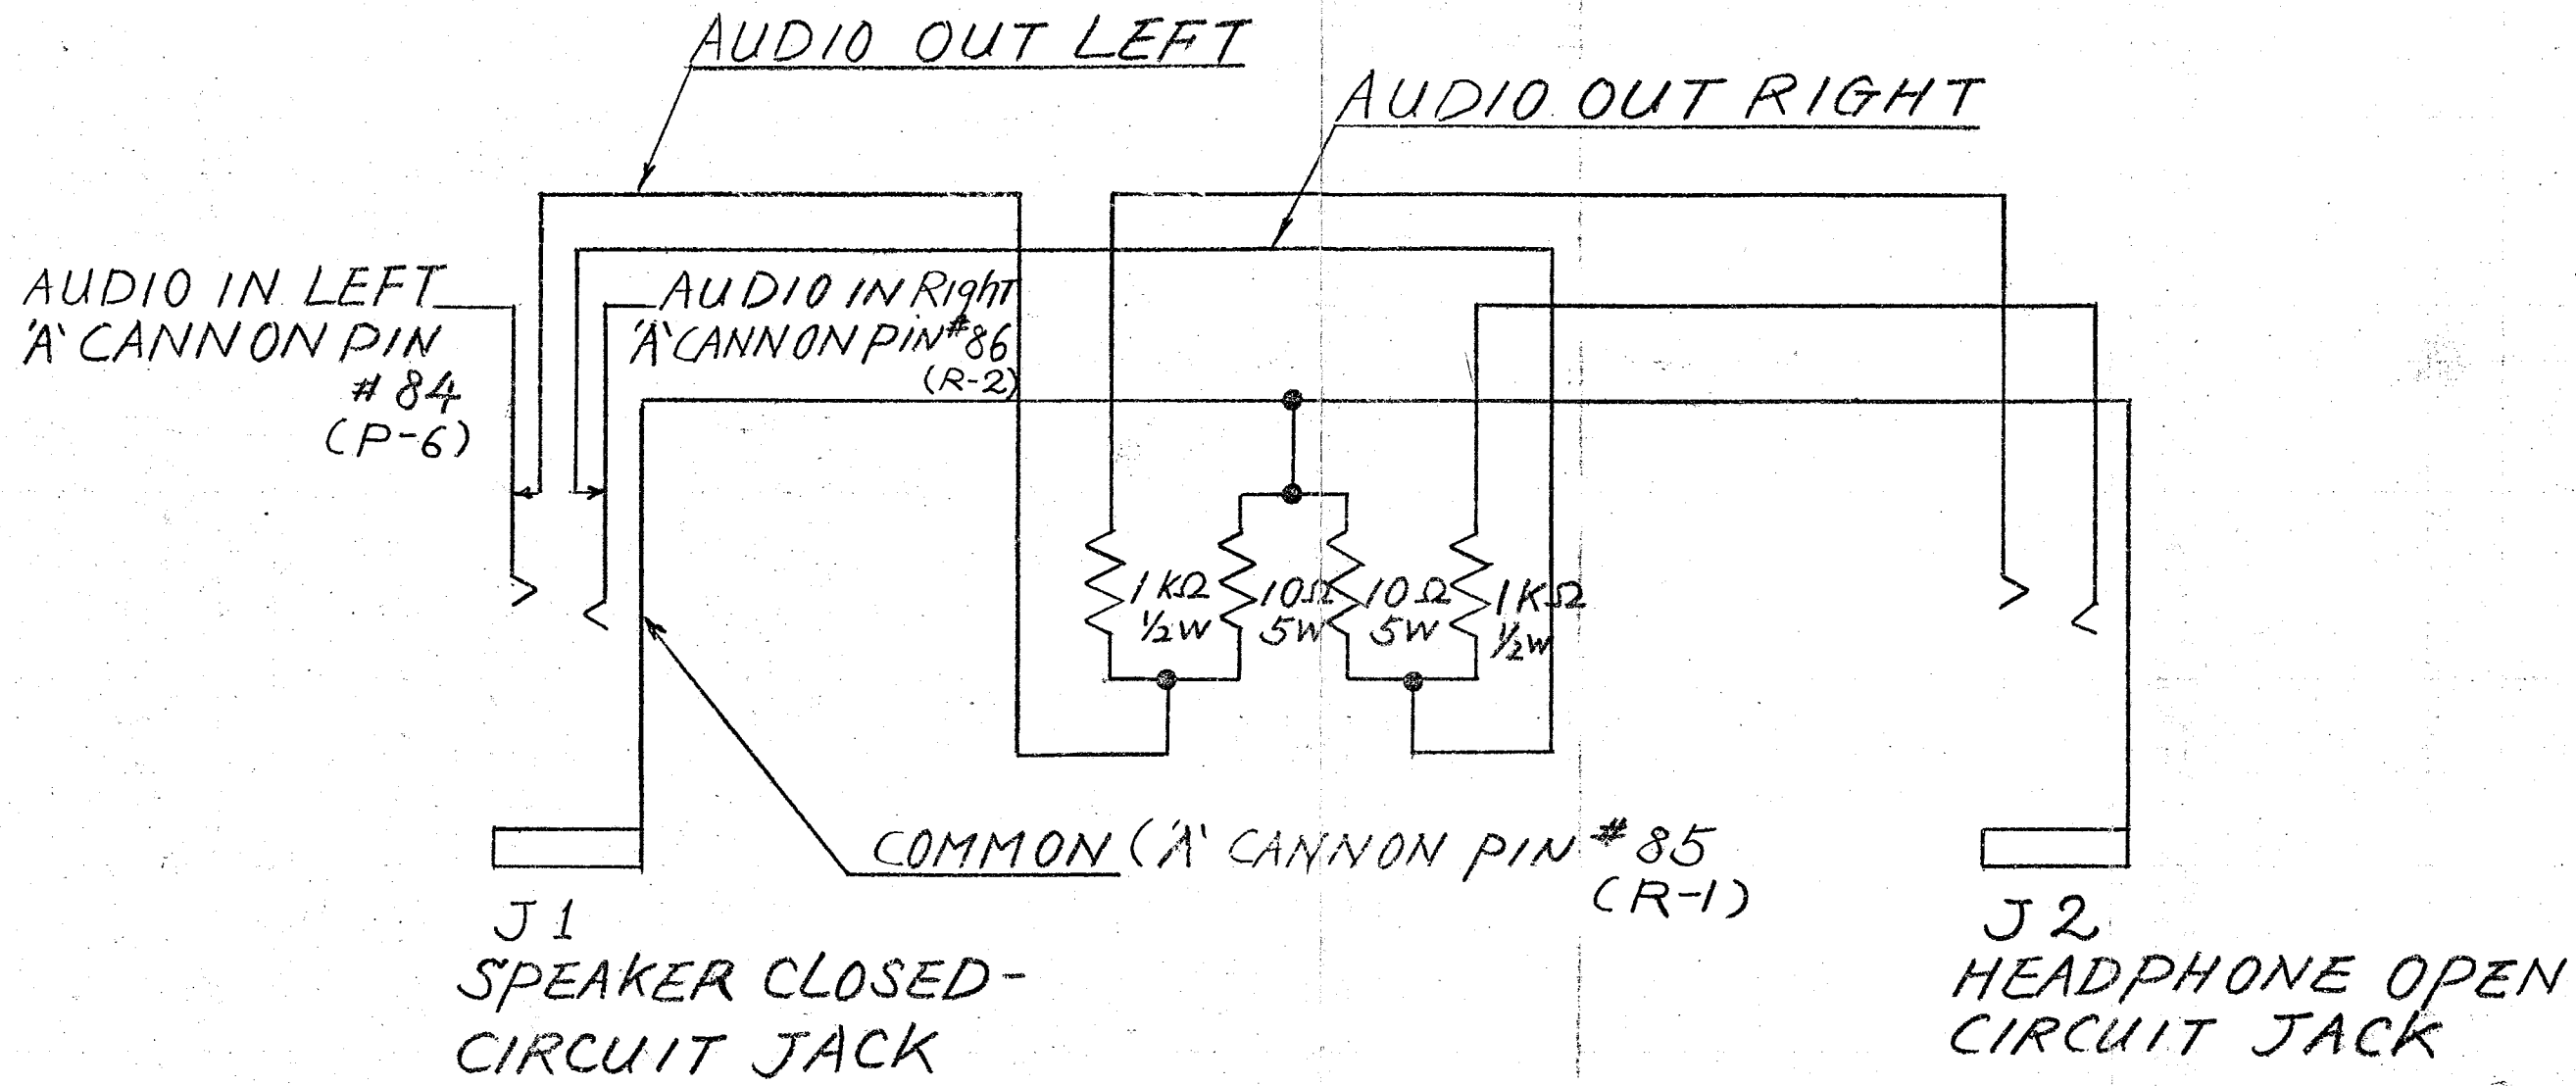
AUDIO OUT LEFT

AUDIO OUT RIGHT

AUDIO IN LEFT 'A' CANNON PIN #84 (P-6)

AUDIO IN Right 'A' CANNON PIN #86 (R-2)

$1K\Omega$ ½W

$10\Omega$ 5W

$10\Omega$ 5W

$1K\Omega$ ½W

COMMON ('A' CANNON PIN #85 (R-1)

J1
SPEAKER CLOSED-CIRCUIT JACK

J2
HEADPHONE OPEN CIRCUIT JACK